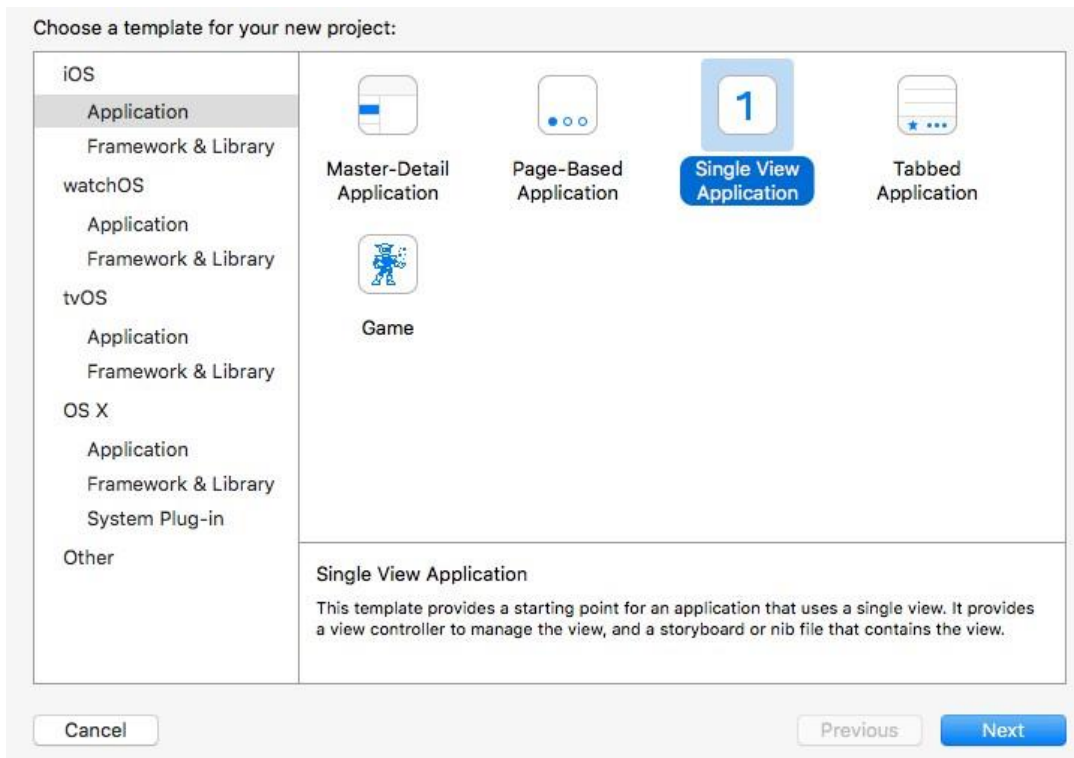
Choose a template for your new project:

iOS
Application
Framework & Library
watchOS
Application
Framework & Library
tvOS
Application
Framework & Library
OS X
Application
Framework & Library
System Plug-in
Other

Master-Detail Application

Page-Based Application

1

Single View Application

Tabbed Application

Game

Single View Application

This template provides a starting point for an application that uses a single view. It provides a view controller to manage the view, and a storyboard or nib file that contains the view.

Cancel

Previous

Next